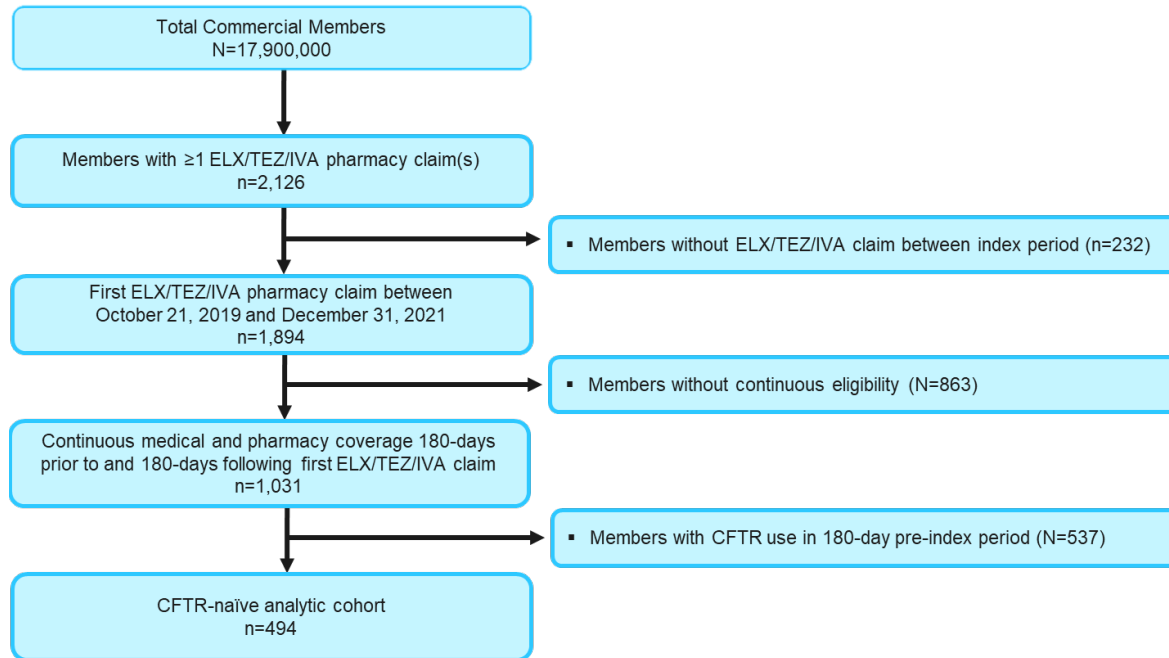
Total Commercial Members
N=17,900,000

Members with ≥1 ELX/TEZ/IVA pharmacy claim(s)
n=2,126

▪ Members without ELX/TEZ/IVA claim between index period (n=232)

First ELX/TEZ/IVA pharmacy claim between October 21, 2019 and December 31, 2021
n=1,894

▪ Members without continuous eligibility (N=863)

Continuous medical and pharmacy coverage 180-days prior to and 180-days following first ELX/TEZ/IVA claim
n=1,031

▪ Members with CFTR use in 180-day pre-index period (N=537)

CFTR-naïve analytic cohort
n=494